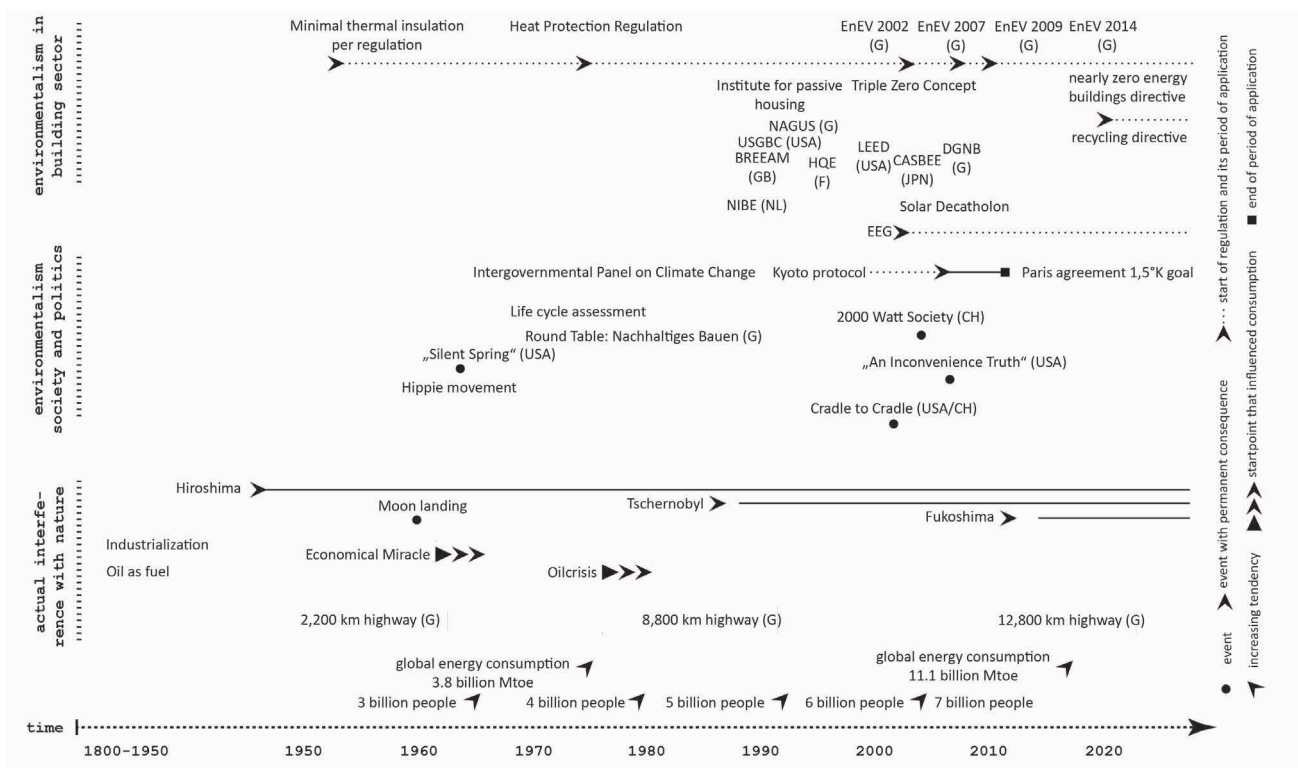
environmentalism in building sector

Minimal thermal insulation per regulation

Heat Protection Regulation

EnEV 2002 (G)

EnEV 2007 (G)

EnEV 2009 (G)

EnEV 2014 (G)

Institute for passive housing

Triple Zero Concept

nearly zero energy buildings directive

recycling directive

NAGUS (G)

USGBC (USA)

BREEAM (GB)

HQE (F)

LEED (USA)

CASBEE (JPN)

DGNB (G)

NIBE (NL)

Solar Decatholon

environmentalism society and politics

EEG

Intergovernmental Panel on Climate Change

Kyoto protocol

Paris agreement 1,5°K goal

Life cycle assessment

Round Table: Nachhaltiges Bauen (G)

2000 Watt Society (CH)

„Silent Spring“ (USA)

Hippie movement

„An Inconvenience Truth“ (USA)

Cradle to Cradle (USA/CH)

actual interference with nature

Hiroshima

Moon landing

Tschernobyl

Fukoshima

Industrialization

Oil as fuel

Economical Miracle

Oilcrisis

2,200 km highway (G)

8,800 km highway (G)

12,800 km highway (G)

global energy consumption 3.8 billion Mtoe

global energy consumption 11.1 billion Mtoe

3 billion people

4 billion people

5 billion people

6 billion people

7 billion people

time

1800-1950

1950

1960

1970

1980

1990

2000

2010

2020

event

increasing tendency

event with permanent consequence

startpoint that influenced consumption

start of regulation and its period of application

end of period of application